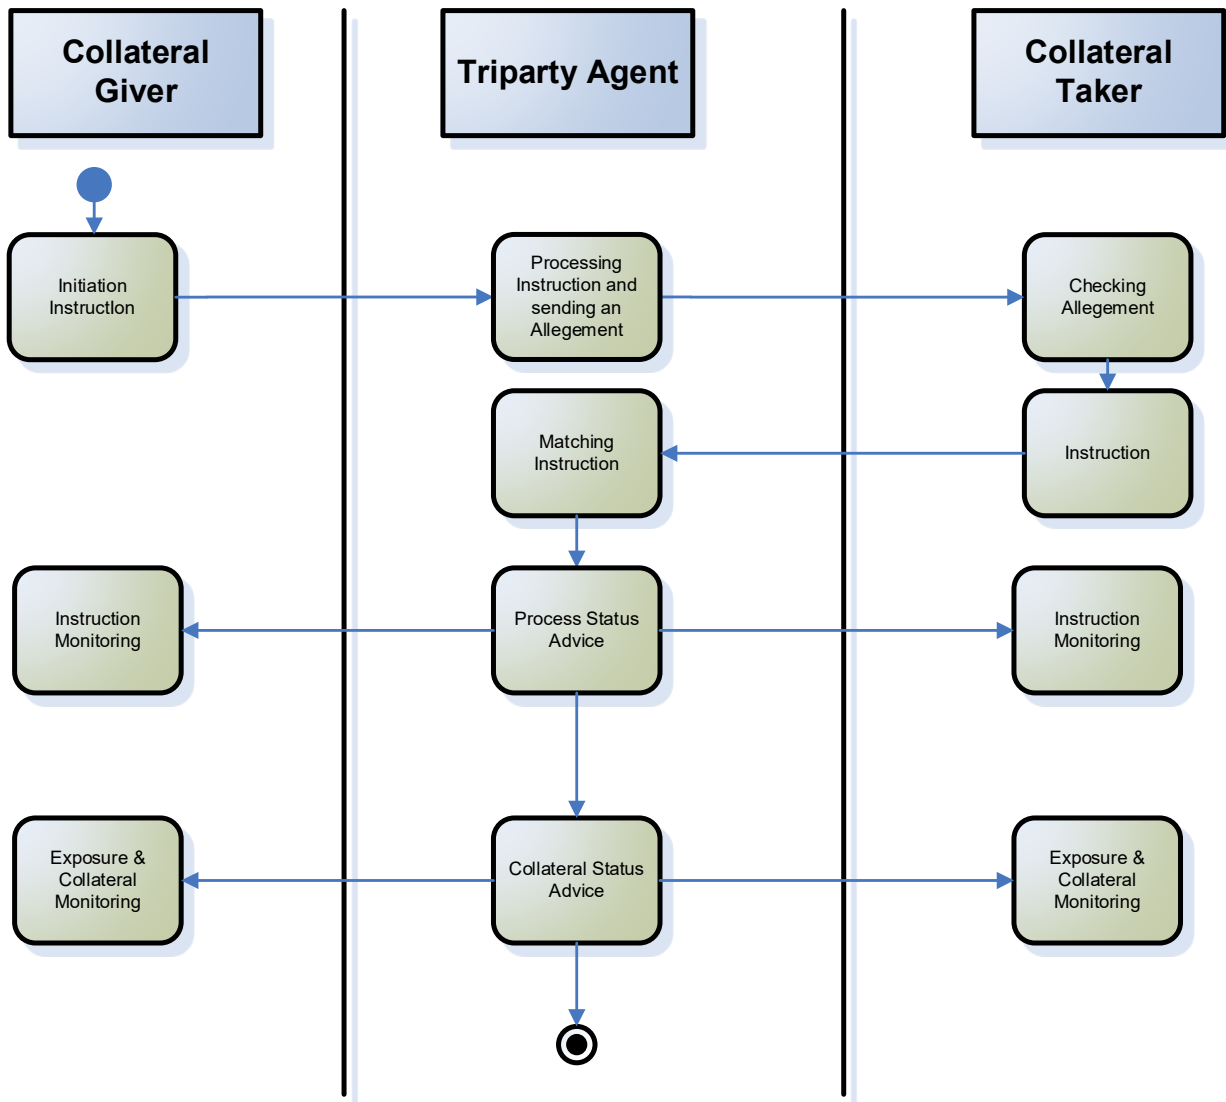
Collateral Giver

Triparty Agent

Collateral Taker

Initiation Instruction

Processing Instruction and sending an Allegement

Checking Allegement

Matching Instruction

Instruction

Instruction Monitoring

Process Status Advice

Instruction Monitoring

Exposure & Collateral Monitoring

Collateral Status Advice

Exposure & Collateral Monitoring